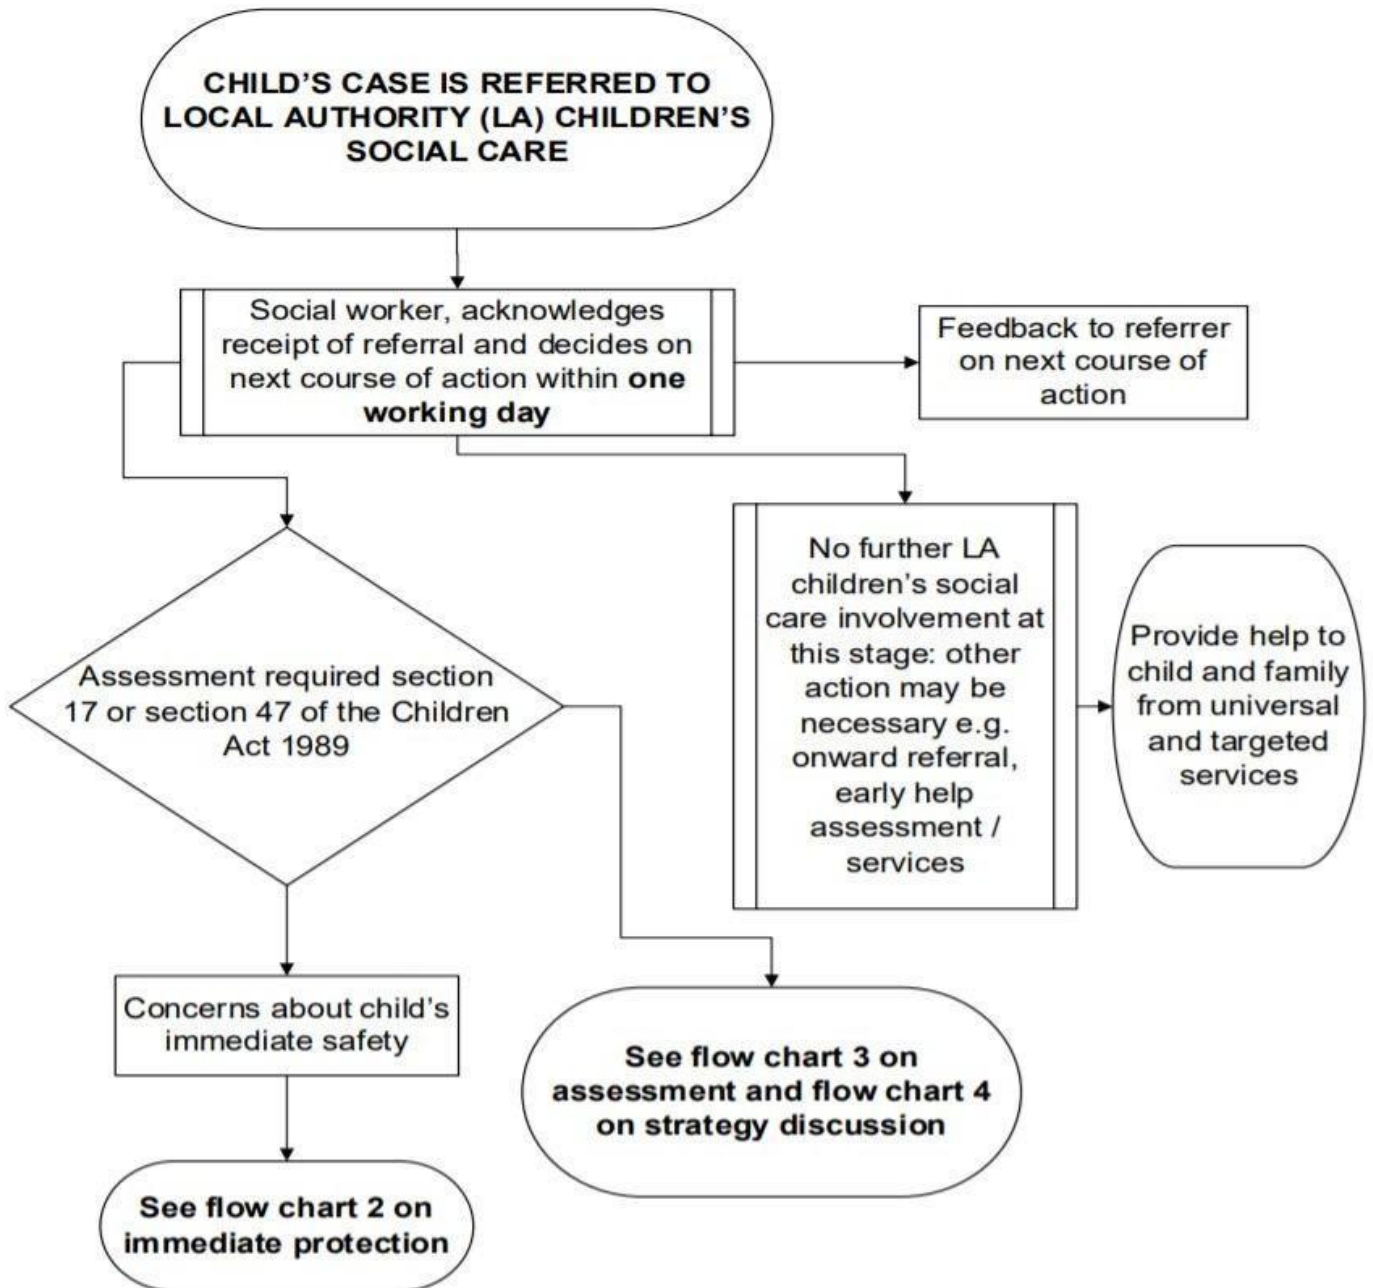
CHILD'S CASE IS REFERRED TO LOCAL AUTHORITY (LA) CHILDREN'S SOCIAL CARE

Social worker, acknowledges receipt of referral and decides on next course of action within **one working day**

Feedback to referrer on next course of action

No further LA children's social care involvement at this stage: other action may be necessary e.g. onward referral, early help assessment / services

Provide help to child and family from universal and targeted services

Assessment required section 17 or section 47 of the Children Act 1989

Concerns about child's immediate safety

See flow chart 3 on assessment and flow chart 4 on strategy discussion

See flow chart 2 on immediate protection